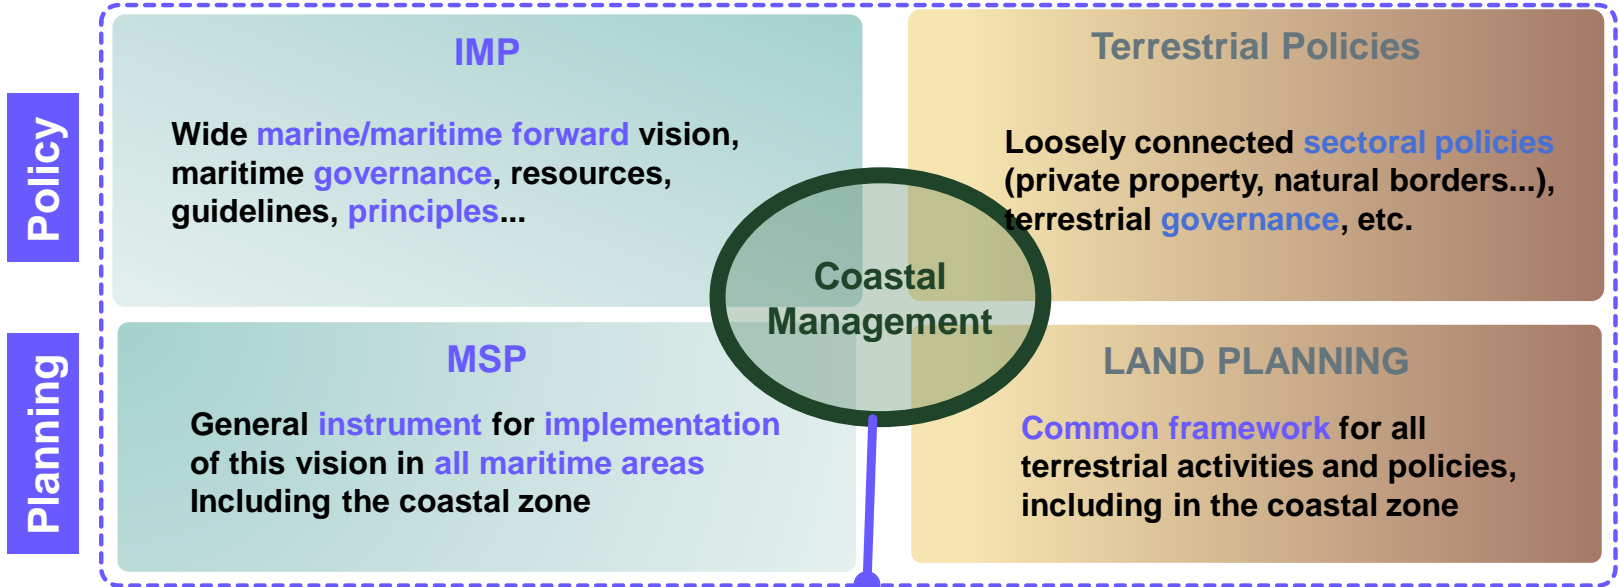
Policy

Planning

IMP

Wide marine/maritime forward vision, maritime governance, resources, guidelines, principles...

Terrestrial Policies

Loosely connected sectoral policies (private property, natural borders...), terrestrial governance, etc.

Coastal Management

MSP

General instrument for implementation of this vision in all maritime areas Including the coastal zone

LAND PLANNING

Common framework for all terrestrial activities and policies, including in the coastal zone